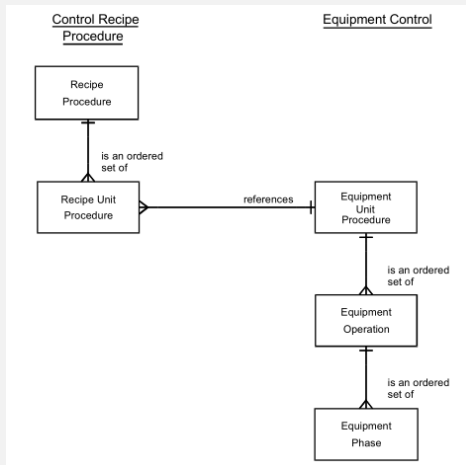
Control Recipe Procedure

Equipment Control

Recipe Procedure

is an ordered set of

Recipe Unit Procedure

references

Equipment Unit Procedure

is an ordered set of

Equipment Operation

is an ordered set of

Equipment Phase